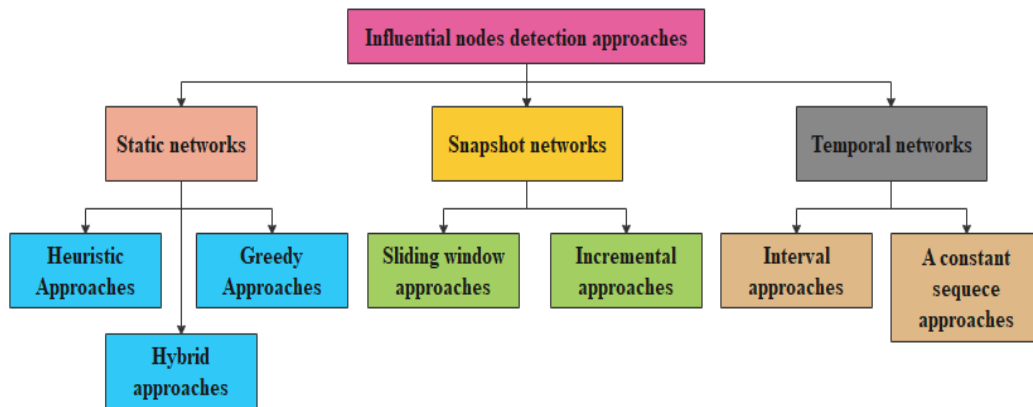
Influential nodes detection approaches

Static networks

Snapshot networks

Temporal networks

Heuristic Approaches

Greedy Approaches

Hybrid approaches

Sliding window approaches

Incremental approaches

Interval approaches

A constant sequece approaches